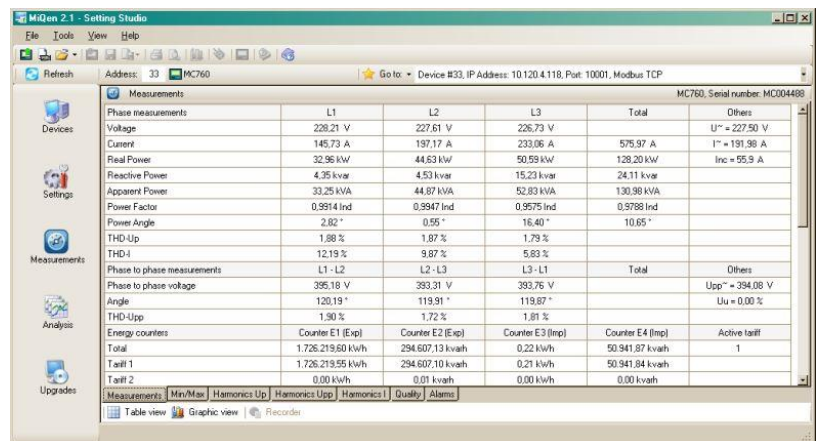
MiQen 2.1 - Setting Studio

File Tools View Help

Refresh | Address: 33 MC760 | Go to: Device #33, IP Address: 10.120.4.118, Port: 10001, Modbus TCP

Devices
Settings
Measurements
Analysis
Upgrades

Measurements | MC760, Serial number: MC004488

| Phase measurements | L1 | L2 | L3 | Total | Others |
|---|---|---|---|---|---|
| Voltage | 228,21 V | 227,61 V | 226,73 V | | U~ = 227,50 V |
| Current | 145,73 A | 197,17 A | 233,06 A | 575,97 A | I~ = 191,98 A |
| Real Power | 32,96 kW | 44,63 kW | 50,59 kW | 128,20 kW | Inc = 55,9 A |
| Reactive Power | 4,35 kvar | 4,53 kvar | 15,23 kvar | 24,11 kvar | |
| Apparent Power | 33,25 kVA | 44,87 kVA | 52,83 kVA | 130,98 kVA | |
| Power Factor | 0,9914 Ind | 0,9947 Ind | 0,9575 Ind | 0,9788 Ind | |
| Power Angle | 2,82 ° | 0,55 ° | 16,40 ° | 10,65 ° | |
| THD-Up | 1,88 % | 1,87 % | 1,79 % | | |
| THD-I | 12,19 % | 9,87 % | 5,83 % | | |
| Phase to phase measurements | L1 - L2 | L2 - L3 | L3 - L1 | Total | Others |
| Phase to phase voltage | 395,18 V | 393,31 V | 393,76 V | | Upp~ = 394,08 V |
| Angle | 120,19 ° | 119,91 ° | 119,87 ° | | Uu = 0,00 % |
| THD-Upp | 1,90 % | 1,72 % | 1,81 % | | |
| Energy counters | Counter E1 (Exp) | Counter E2 (Exp) | Counter E3 (Imp) | Counter E4 (Imp) | Active tariff |
| Total | 1.726.219,60 kWh | 294.607,13 kvarh | 0,22 kWh | 50.941,87 kvarh | 1 |
| Tariff 1 | 1.726.219,55 kWh | 294.607,10 kvarh | 0,21 kWh | 50.941,84 kvarh | |
| Tariff 2 | 0,00 kWh | 0,01 kvarh | 0,00 kWh | 0,00 kvarh | |

Measurements | Min/Max | Harmonics Up | Harmonics Upp | Harmonics I | Quality | Alarms

Table view | Graphic view | Recorder